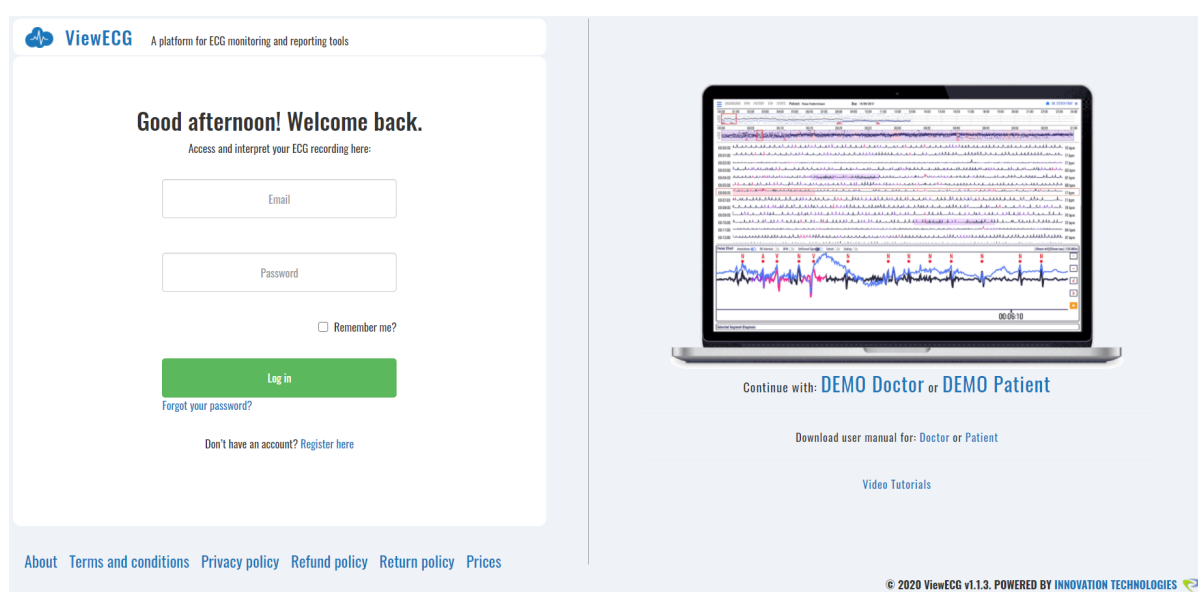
ViewECG A platform for ECG monitoring and reporting tools

Good afternoon! Welcome back.

Access and interpret your ECG recording here:

Email

Password

Remember me?

Log in

Forgot your password?

Don't have an account? Register here

Continue with: DEMO Doctor or DEMO Patient

Download user manual for: Doctor or Patient

Video Tutorials

About Terms and conditions Privacy policy Refund policy Return policy Prices

© 2020 ViewECG v1.1.3. POWERED BY INNOVATION TECHNOLOGIES